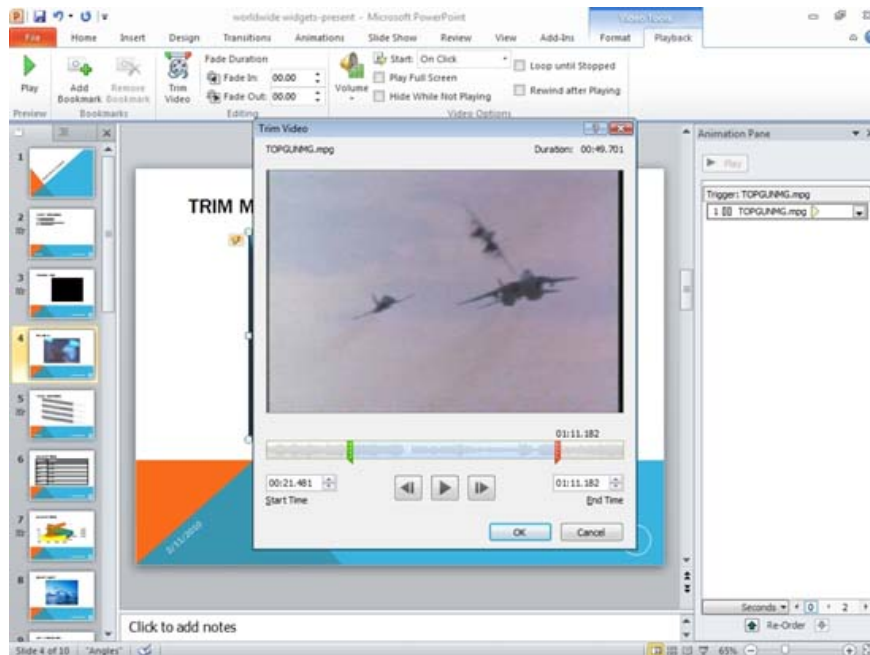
worldwide widgets-present - Microsoft PowerPoint

Video Tools

File Home Insert Design Transitions Animations Slide Show Review View Add-Ins Format Playback

Play

Preview

Add Bookmark

Remove Bookmark

Bookmarks

Trim Video

Fade Duration

Fade In: 00.00

Fade Out: 00.00

Editing

Volume

Start: On Click

Play Full Screen

Hide While Not Playing

Loop until Stopped

Rewind after Playing

Video Options

Trim Video

TOPGUNMG.mpg

Duration: 00:49.701

01:11.182

00:21.481

Start Time

01:11.182

End Time

OK

Cancel

TRIM M

Animation Pane

Play

Trigger: TOPGUNMG.mpg

1 TOPGUNMG.mpg

Seconds 0 2

Re-Order

Click to add notes

Slide 4 of 10 "Angles"

65%